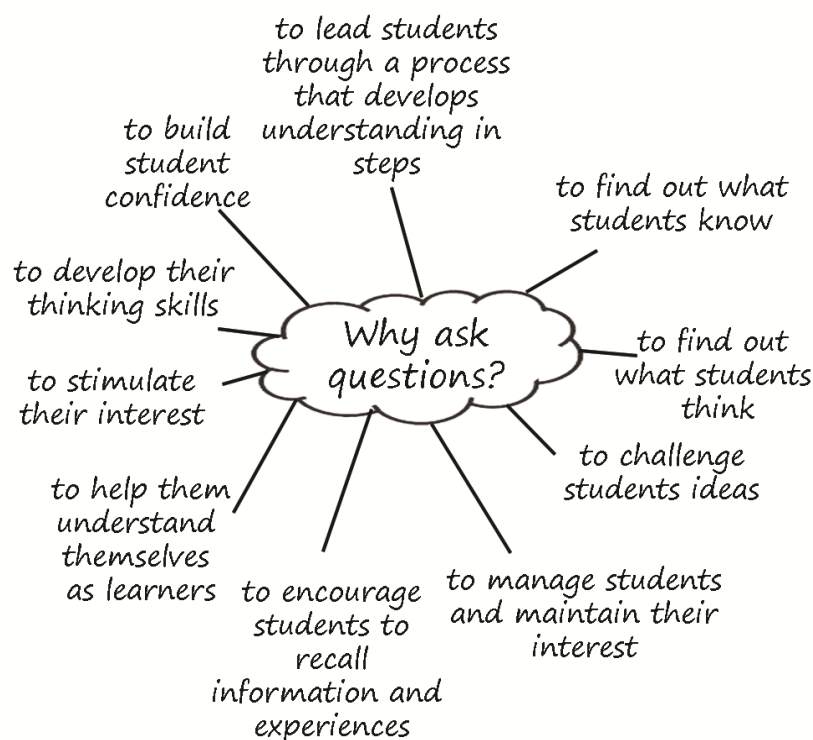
Why ask questions?

to lead students through a process that develops understanding in steps

to find out what students know

to find out what students think

to challenge students ideas

to manage students and maintain their interest

to encourage students to recall information and experiences

to help them understand themselves as learners

to stimulate their interest

to develop their thinking skills

to build student confidence